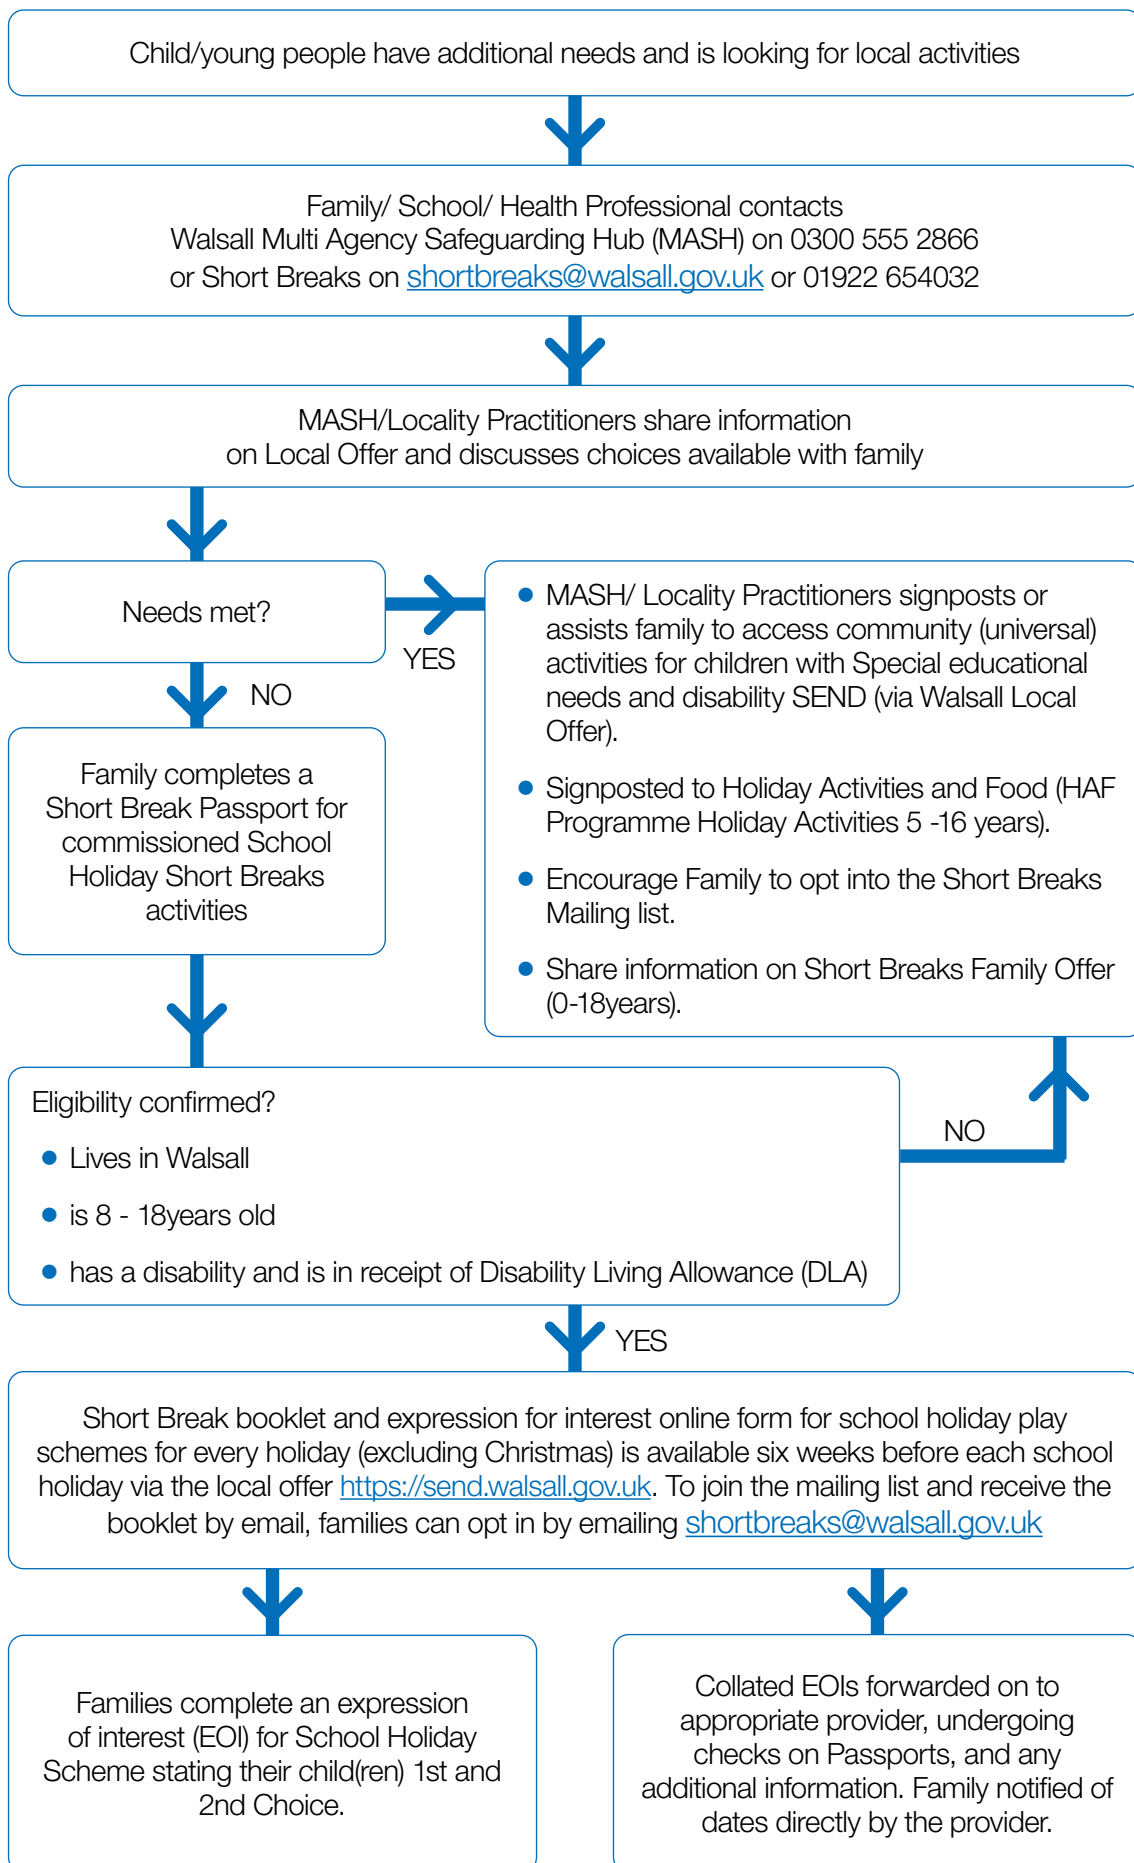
Child/young people have additional needs and is looking for local activities

Family/ School/ Health Professional contacts Walsall Multi Agency Safeguarding Hub (MASH) on 0300 555 2866 or Short Breaks on shortbreaks@walsall.gov.uk or 01922 654032

MASH/Locality Practitioners share information on Local Offer and discusses choices available with family

Needs met?

YES

- MASH/ Locality Practitioners signposts or assists family to access community (universal) activities for children with Special educational needs and disability SEND (via Walsall Local Offer).
- Signposted to Holiday Activities and Food (HAF Programme Holiday Activities 5 -16 years).
- Encourage Family to opt into the Short Breaks Mailing list.
- Share information on Short Breaks Family Offer (0-18years).

NO

Family completes a Short Break Passport for commissioned School Holiday Short Breaks activities

Eligibility confirmed?
- Lives in Walsall
- is 8 - 18years old
- has a disability and is in receipt of Disability Living Allowance (DLA)

NO

YES

Short Break booklet and expression for interest online form for school holiday play schemes for every holiday (excluding Christmas) is available six weeks before each school holiday via the local offer https://send.walsall.gov.uk. To join the mailing list and receive the booklet by email, families can opt in by emailing shortbreaks@walsall.gov.uk

Families complete an expression of interest (EOI) for School Holiday Scheme stating their child(ren) 1st and 2nd Choice.

Collated EOIs forwarded on to appropriate provider, undergoing checks on Passports, and any additional information. Family notified of dates directly by the provider.